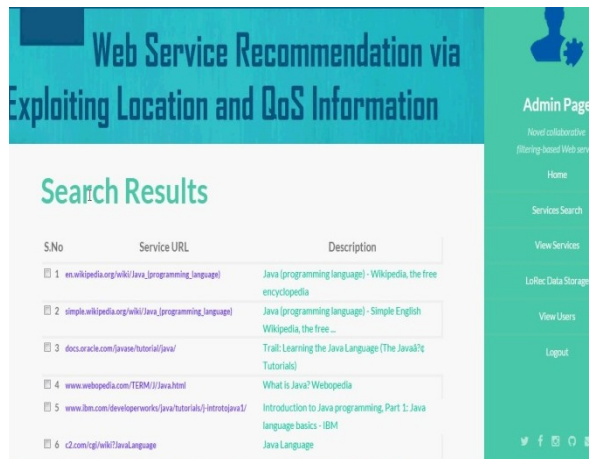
Web Service Recommendation via
Exploiting Location and QoS Information

Search Results

| S.No | Service URL | Description |
|---|---|---|
| 1 | en.wikipedia.org/wiki/Java_(programming_language) | Java (programming language) - Wikipedia, the free encyclopedia |
| 2 | simple.wikipedia.org/wiki/Java_(programming_language) | Java (programming language) - Simple English Wikipedia, the free ... |
| 3 | docs.oracle.com/javase/tutorial/java/ | Trail: Learning the Java Language (The Javaâ¢ Tutorials) |
| 4 | www.webopedia.com/TERM/J/Java.html | What is Java? Webopedia |
| 5 | www.ibm.com/developerworks/java/tutorials/j-introtojava1/ | Introduction to Java programming, Part 1: Java language basics - IBM |
| 6 | c2.com/cgi/wiki?JavaLanguage | Java Language |

Admin Page
Novel collaborative filtering-based Web serv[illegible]

Home
Services Search
View Services
LoRec Data Storage
View Users
Logout